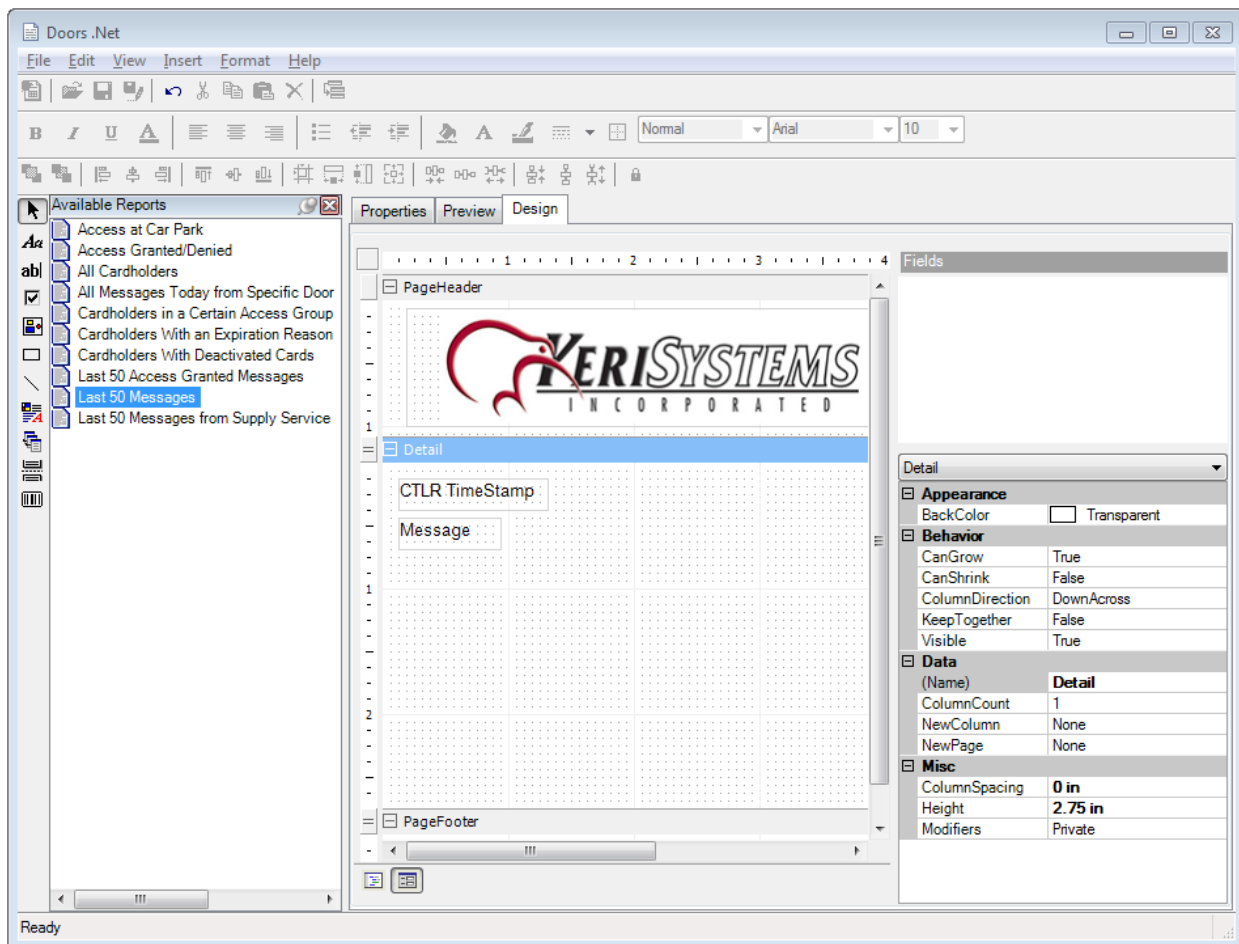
Doors .Net

File Edit View Insert Format Help

B I U A Normal Arial 10

Available Reports
Access at Car Park
Access Granted/Denied
All Cardholders
All Messages Today from Specific Door
Cardholders in a Certain Access Group
Cardholders With an Expiration Reason
Cardholders With Deactivated Cards
Last 50 Access Granted Messages
Last 50 Messages
Last 50 Messages from Supply Service

Properties Preview Design

1 2 3 4

PageHeader

KERISYSTEMS
INCORPORATED

Detail

CTLR TimeStamp

Message

PageFooter

Fields

Detail

| | |
|---|---|
| Appearance | |
| BackColor | Transparent |
| Behavior | |
| CanGrow | True |
| CanShrink | False |
| ColumnDirection | DownAcross |
| KeepTogether | False |
| Visible | True |
| Data | |
| (Name) | Detail |
| ColumnCount | 1 |
| NewColumn | None |
| NewPage | None |
| Misc | |
| ColumnSpacing | 0 in |
| Height | 2.75 in |
| Modifiers | Private |

Ready